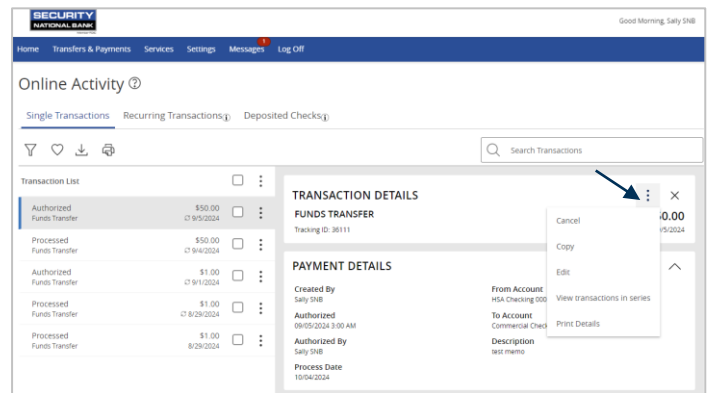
SECURITY NATIONAL BANK

Good Morning, Sally SNB

Home Transfers & Payments Services Settings Messages 1 Log Off

Online Activity ⓘ

Single Transactions Recurring Transactions ⓘ Deposited Checks ⓘ

Search Transactions

Transaction List

| | | |
|---|---|---|
| Authorized | Funds Transfer | $50.00 9/5/2024 |
| Processed | Funds Transfer | $50.00 9/4/2024 |
| Authorized | Funds Transfer | $1.00 9/1/2024 |
| Processed | Funds Transfer | $1.00 8/29/2024 |
| Processed | Funds Transfer | $1.00 8/29/2024 |

TRANSACTION DETAILS

FUNDS TRANSFER

Tracking ID: 36111

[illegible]0.00

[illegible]/5/2024

Cancel

Copy

Edit

View transactions in series

Print Details

PAYMENT DETAILS

Created By
Sally SNB

Authorized
09/05/2024 3:00 AM

Authorized By
Sally SNB

Process Date
10/04/2024

From Account
HSA Checking 000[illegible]

To Account
Commercial Check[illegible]

Description
test memo